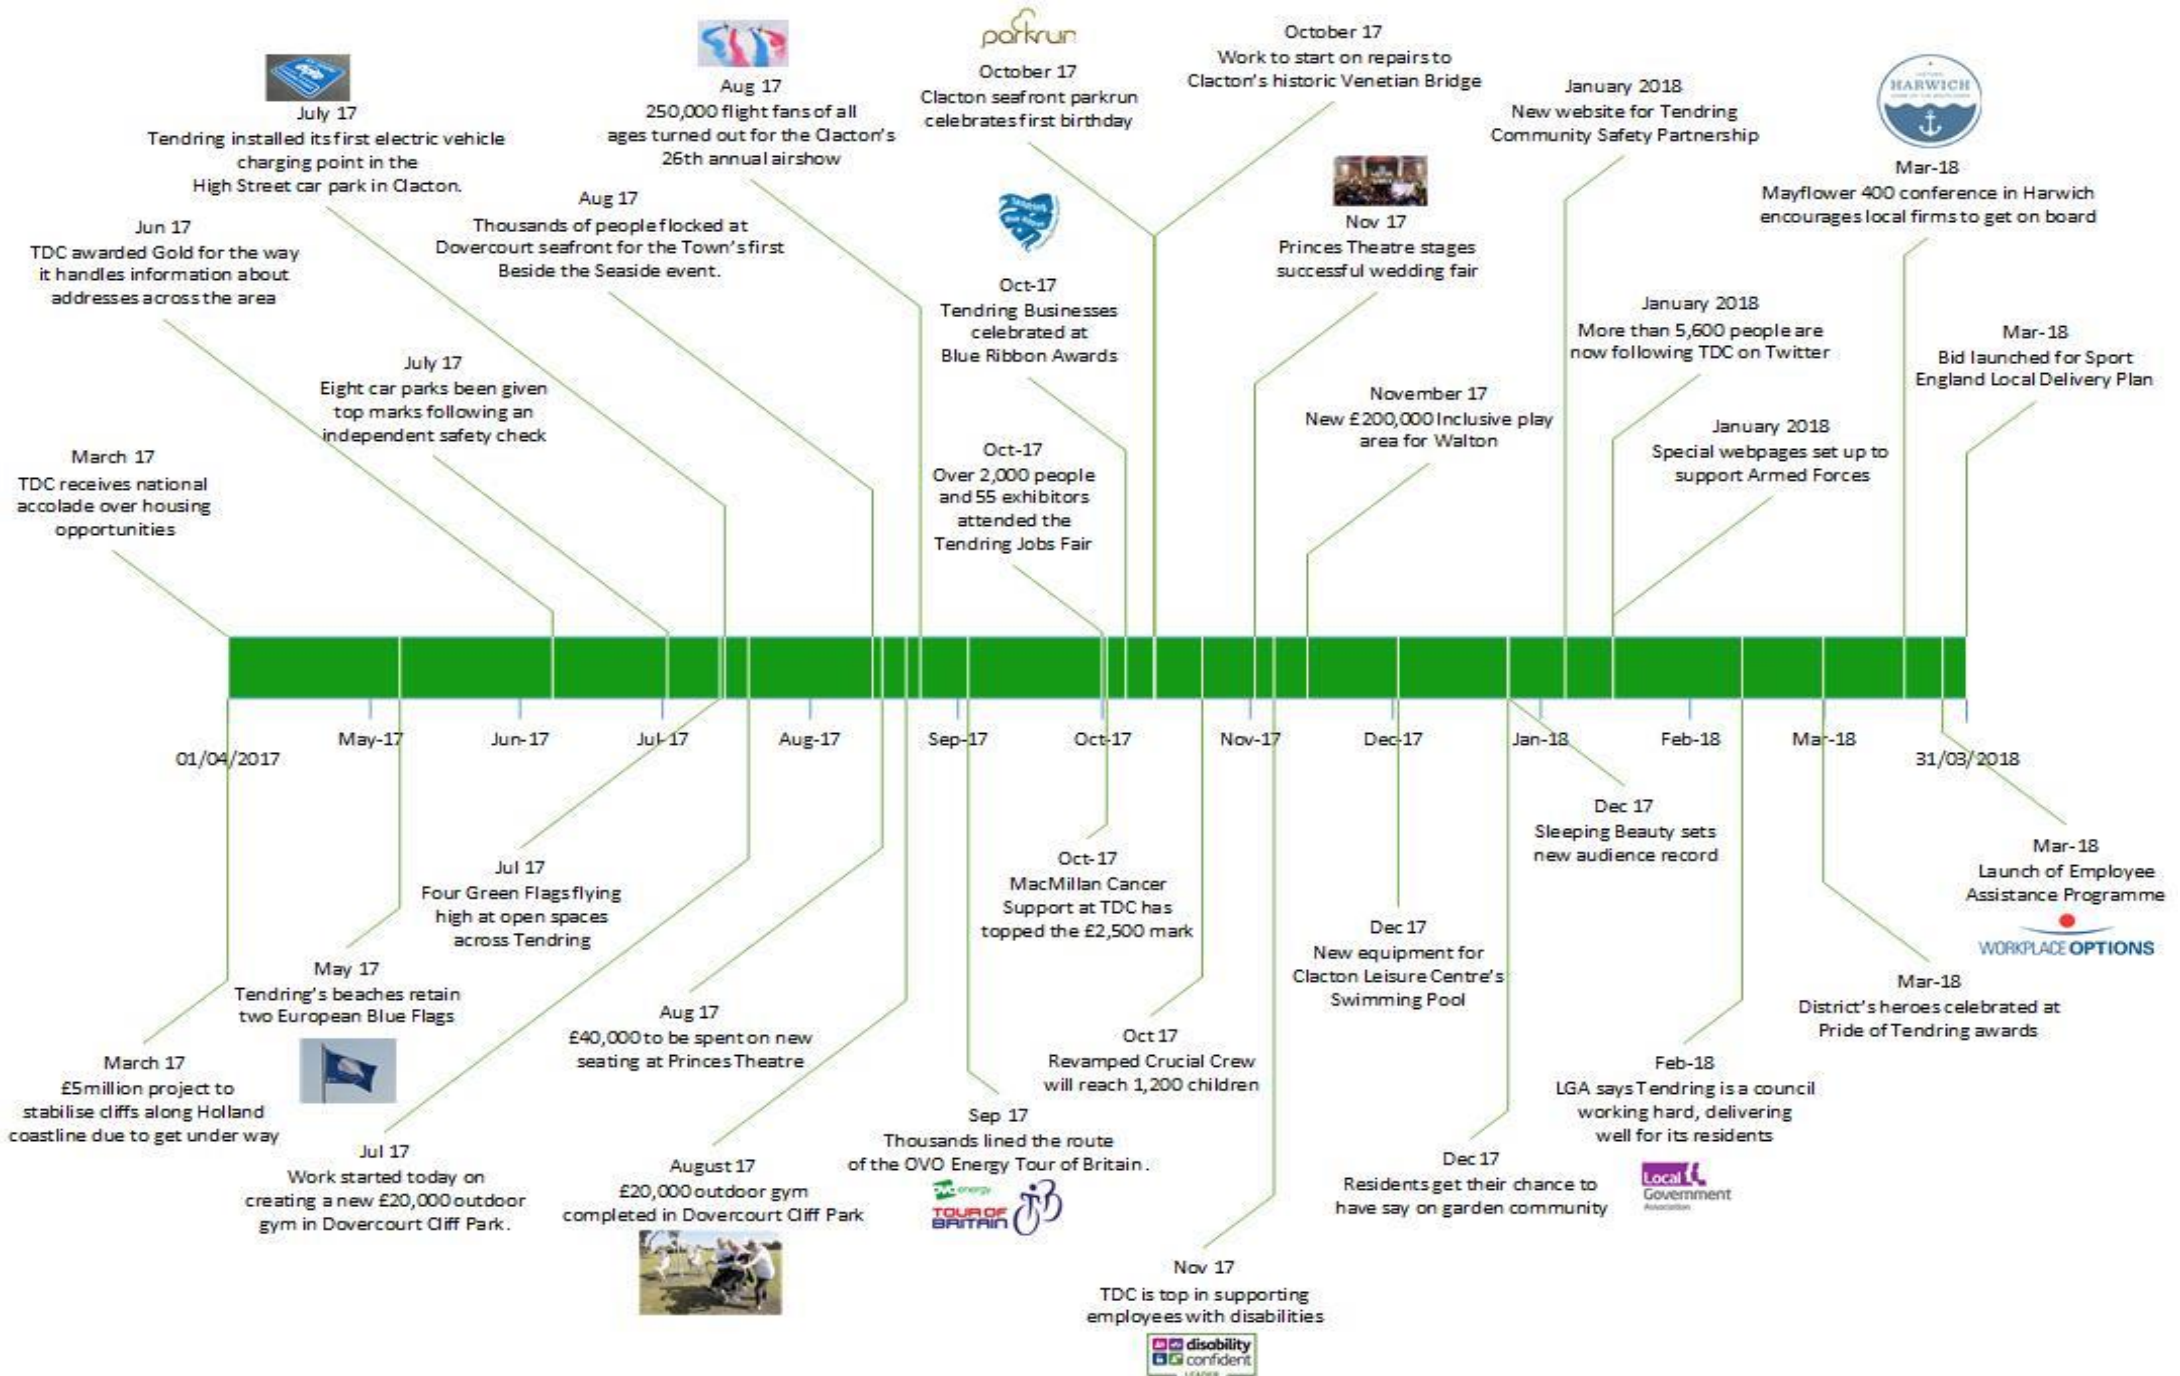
July 17
Tendring installed its first electric vehicle charging point in the High Street car park in Clacton.

Aug 17
250,000 flight fans of all ages turned out for the Clacton's 26th annual airshow

parkrun
October 17
Clacton seafront parkrun celebrates first birthday

October 17
Work to start on repairs to Clacton's historic Venetian Bridge

January 2018
New website for Tendring Community Safety Partnership

HARWICH

Mar-18
Mayflower 400 conference in Harwich encourages local firms to get on board

Jun 17
TDC awarded Gold for the way it handles information about addresses across the area

Aug 17
Thousands of people flocked at Dovercourt seafront for the Town's first Beside the Seaside event.

Oct-17
Tendring Businesses celebrated at Blue Ribbon Awards

Nov 17
Princes Theatre stages successful wedding fair

January 2018
More than 5,600 people are now following TDC on Twitter

Mar-18
Bid launched for Sport England Local Delivery Plan

July 17
Eight car parks been given top marks following an independent safety check

November 17
New £200,000 Inclusive play area for Walton

January 2018
Special webpages set up to support Armed Forces

March 17
TDC receives national accolade over housing opportunities

Oct-17
Over 2,000 people and 55 exhibitors attended the Tendring Jobs Fair

01/04/2017
May-17
Jun-17
Jul-17
Aug-17
Sep-17
Oct-17
Nov-17
Dec-17
Jan-18
Feb-18
Mar-18
31/03/2018

Dec 17
Sleeping Beauty sets new audience record

Mar-18
Launch of Employee Assistance Programme
WORKPLACE OPTIONS

Jul 17
Four Green Flags flying high at open spaces across Tendring

Oct-17
MacMillan Cancer Support at TDC has topped the £2,500 mark

Dec 17
New equipment for Clacton Leisure Centre's Swimming Pool

Mar-18
District's heroes celebrated at Pride of Tendring awards

May 17
Tendring's beaches retain two European Blue Flags

Aug 17
£40,000 to be spent on new seating at Princes Theatre

Oct 17
Revamped Crucial Crew will reach 1,200 children

Feb-18
LGA says Tendring is a council working hard, delivering well for its residents

March 17
£5million project to stabilise cliffs along Holland coastline due to get under way

Jul 17
Work started today on creating a new £20,000 outdoor gym in Dovercourt Cliff Park.

August 17
£20,000 outdoor gym completed in Dovercourt Cliff Park

Sep 17
Thousands lined the route of the OVO Energy Tour of Britain.
ovo energy
TOUR OF BRITAIN

Dec 17
Residents get their chance to have say on garden community

Local Government Association

Nov 17
TDC is top in supporting employees with disabilities
disability confident